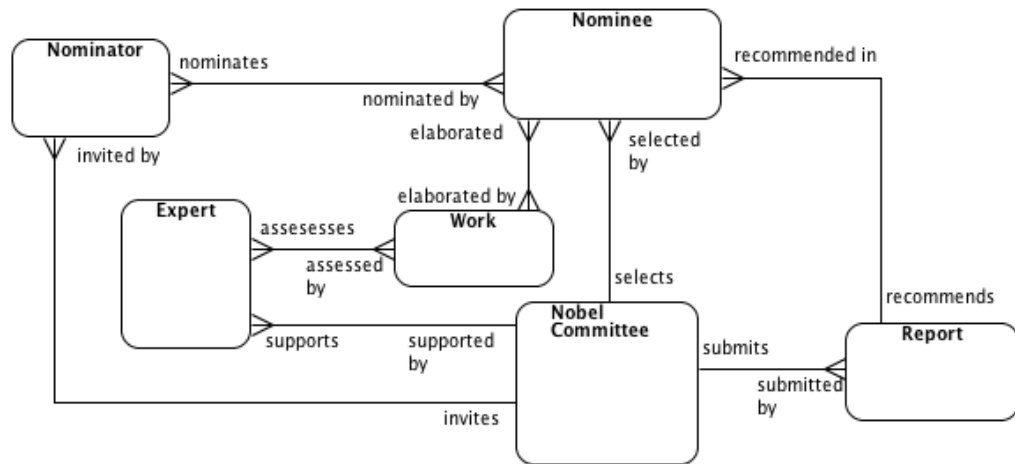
Nominator
nominates
Nominee
recommended in
nominated by
elaborated
selected by
invited by
elaborated by
Expert
assesesses
Work
assessed by
selects
recommends
Nobel Committee
supports
supported by
submits
Report
submitted by
invites